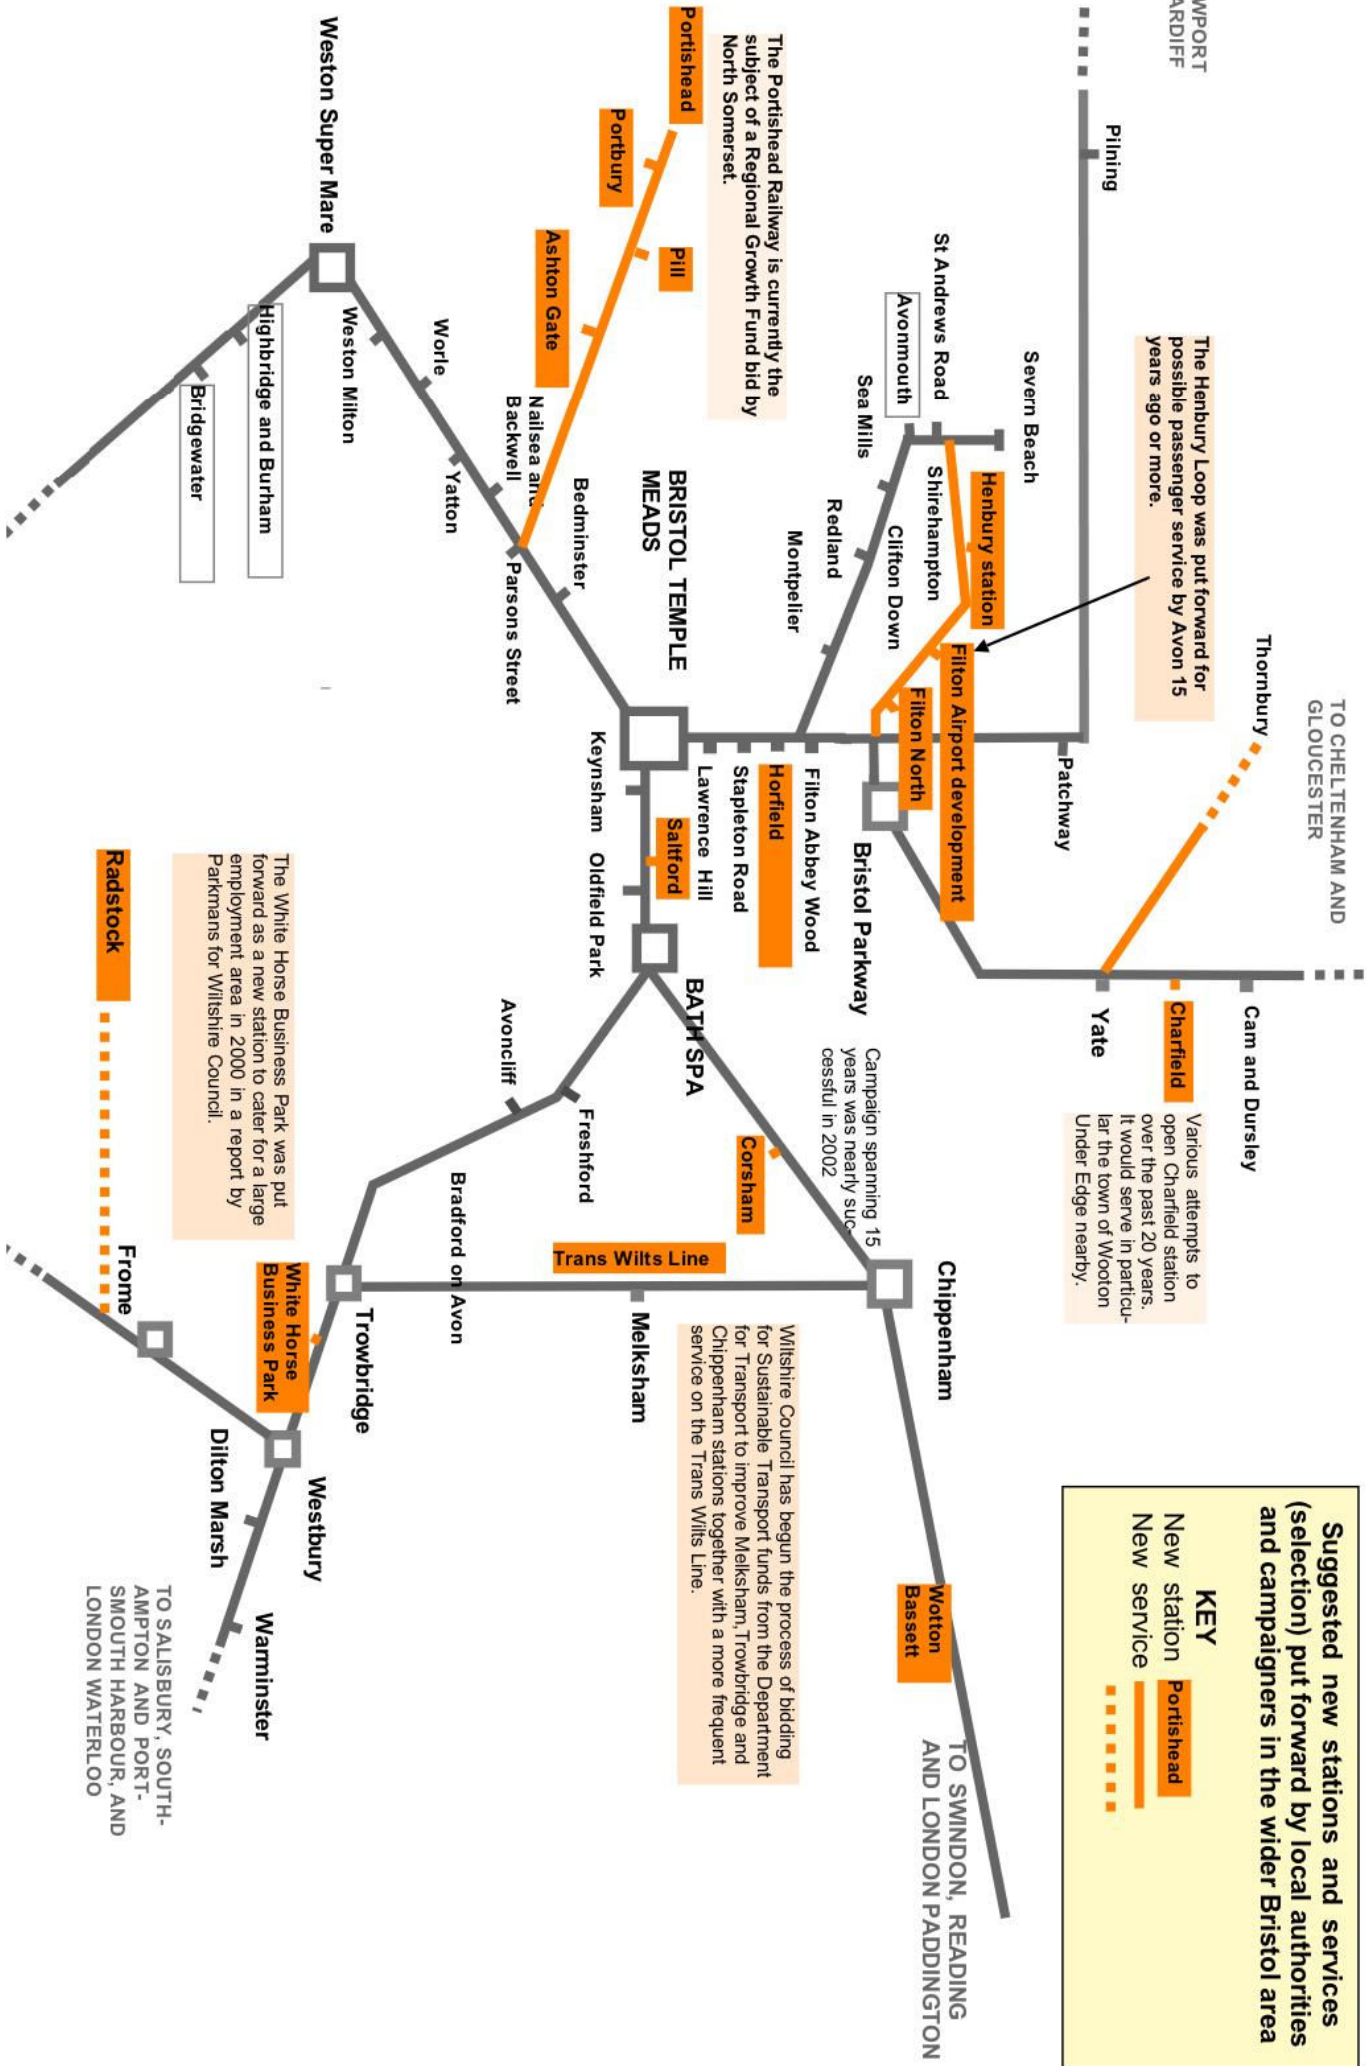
Suggested new stations and services (selection) put forward by local authorities and campaigners in the wider Bristol area

KEY
New station Portishead
New service

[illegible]WPORT
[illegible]ARDIFF

TO CHELTENHAM AND GLOUCESTER

TO SWINDON, READING AND LONDON PADDINGTON

TO SALISBURY, SOUTHAMPTON AND PORTSMOUTH HARBOUR, AND LONDON WATERLOO

The Henbury Loop was put forward for possible passenger service by Avon 15 years ago or more.

The Portishead Railway is currently the subject of a Regional Growth Fund bid by North Somerset.

Various attempts to open Charfield station over the past 20 years. It would serve in particular the town of Wooton Under Edge nearby.

Campaign spanning 15 years was nearly successful in 2002

The White Horse Business Park was put forward as a new station to cater for a large employment area in 2000 in a report by Parkmans for Wiltshire Council.

Wiltshire Council has begun the process of bidding for Sustainable Transport funds from the Department for Transport to improve Melksham, Trowbridge and Chippenham stations together with a more frequent service on the Trans Wilts Line.

Pilning
Severn Beach
St Andrews Road
Avonmouth
Sea Mills
Shirehampton
Henbury station
Clifton Down
Redland
Montpelier
Filton Airport development
Filton North
Patchway
Thornbury
Bristol Parkway
Filton Abbey Wood
Horfield
Stapleton Road
Lawrence Hill
Yate
Charfield
Cam and Dursley
Portishead
Portbury
Pill
Ashton Gate
Nailsea and Backwell
Bedminster
BRISTOL TEMPLE MEADS
Parsons Street
Weston Super Mare
Weston Milton
Worle
Yatton
Highbridge and Burham
Bridgewater
Keynsham
Saltford
Oldfield Park
BATH SPA
Avoncliff
Freshford
Corsham
Chippenham
Trans Wilts Line
Bradford on Avon
Melksham
Trowbridge
White Horse Business Park
Radstock
Frome
Westbury
Dilton Marsh
Warminster
Wotton Basset